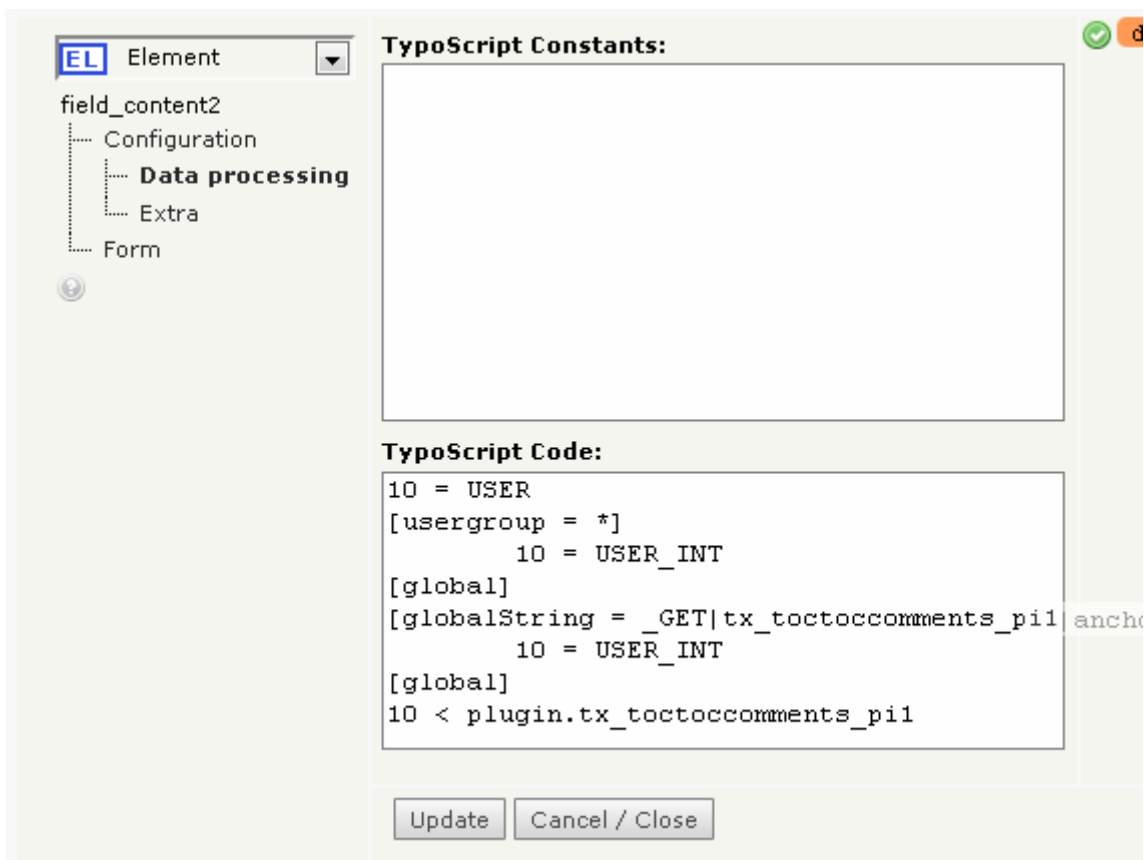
EL Element

field_content2
Configuration
Data processing
Extra
Form

TypoScript Constants:

TypoScript Code:
10 = USER
[usergroup = *]
10 = USER_INT
[global]
[globalString = _GET|tx_toctoccomments_pi1|ancho
10 = USER_INT
[global]
10 < plugin.tx_toctoccomments_pi1

d

Update Cancel / Close